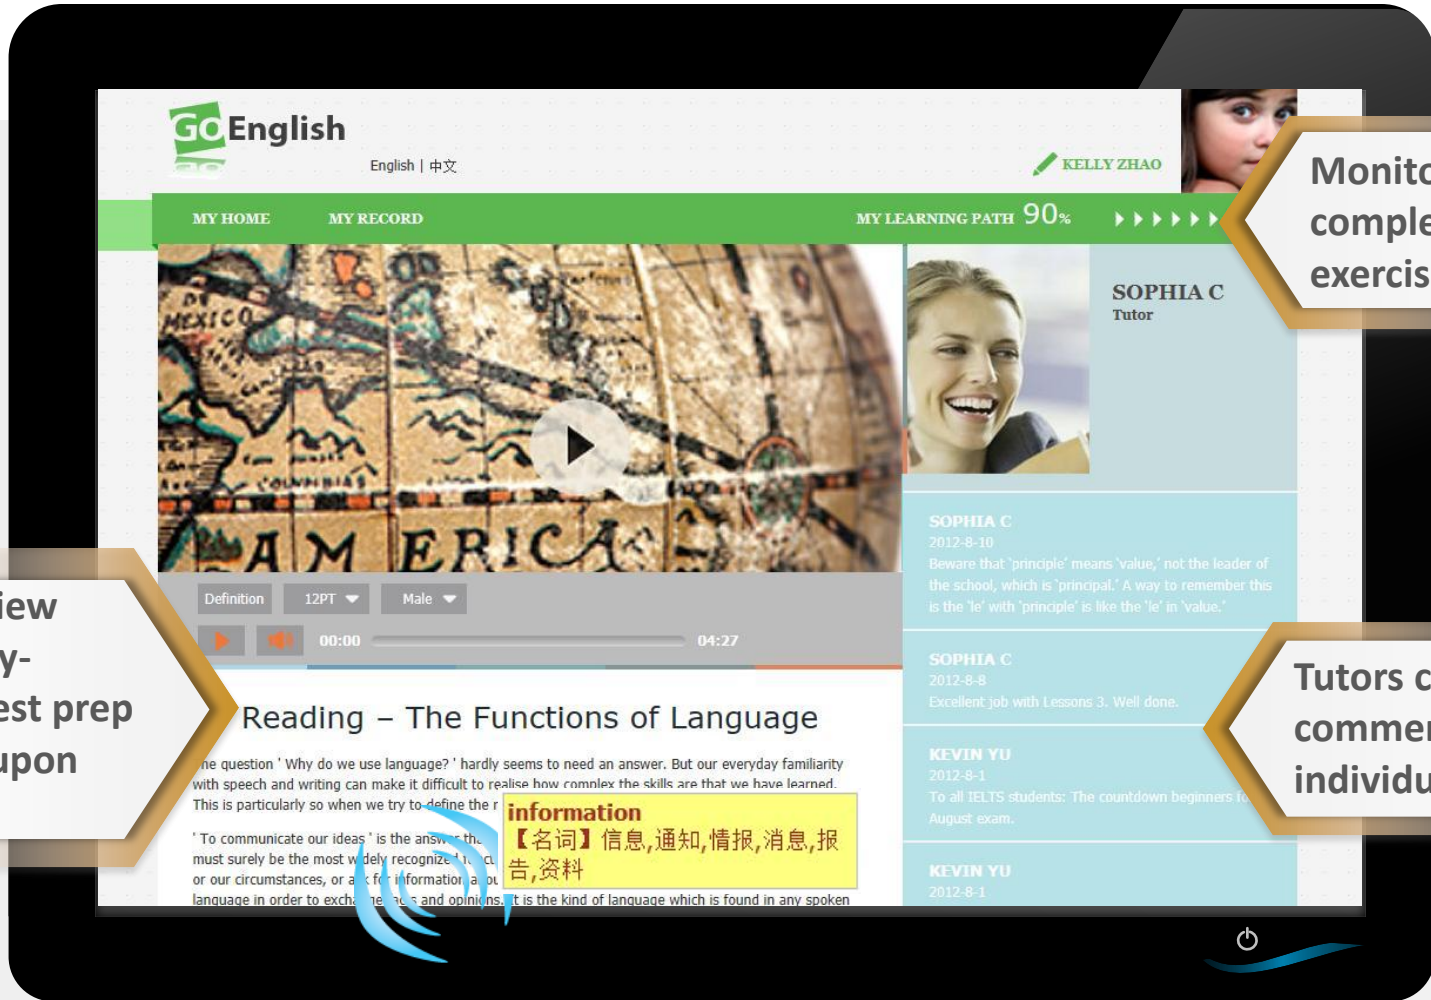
GO English

English | 中文

KELLY ZHAO

MY HOME MY RECORD MY LEARNING PATH 90%

Monito
comple
exercis

SOPHIA C
Tutor

MEXICO
AMERICA

Definition 12PT Male

00:00 04:27

SOPHIA C
2012-8-10
Beware that 'principle' means 'value,' not the leader of the school, which is 'principal.' A way to remember this is the 'le' with 'principle' is like the 'le' in 'value.'

SOPHIA C
2012-8-8
Excellent job with Lessons 3. Well done.

KEVIN YU
2012-8-1
To all IELTS students: The countdown beginners fo August exam.

KEVIN YU
2012-8-1

iew
y-
est prep
upon

Tutors c
commer
individu

Reading – The Functions of Language

he question ' Why do we use language? ' hardly seems to need an answer. But our everyday familiarity with speech and writing can make it difficult to realise how complex the skills are that we have learned. This is particularly so when we try to define the r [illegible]

' To communicate our ideas ' is the ans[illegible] must surely be the most w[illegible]dely recogni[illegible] or our circumstances, or a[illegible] f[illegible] information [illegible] language in order to exch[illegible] and opinions. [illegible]t is the kind of language which is found in any spoken

information
【名词】信息,通知,情报,消息,报告,资料